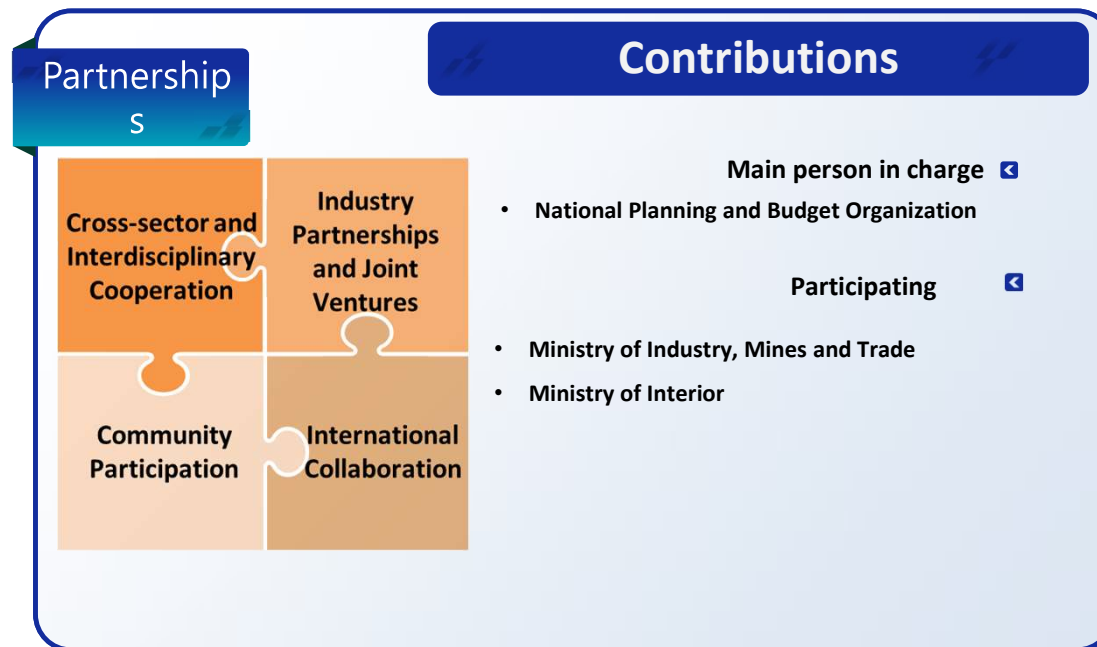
Partnerships

Contributions

Cross-sector and Interdisciplinary Cooperation

Industry Partnerships and Joint Ventures

Community Participation

International Collaboration

Main person in charge

- National Planning and Budget Organization

Participating

- Ministry of Industry, Mines and Trade
- Ministry of Interior